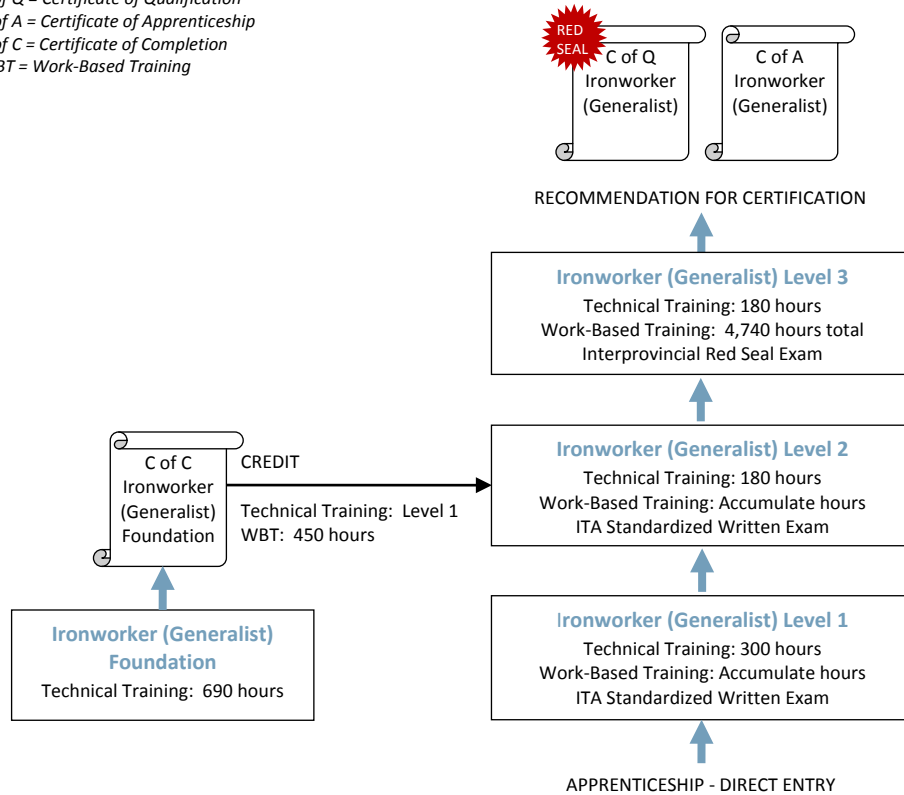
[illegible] of Q = Certificate of Qualification
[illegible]of A = Certificate of Apprenticeship
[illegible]of C = Certificate of Completion
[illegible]BT = Work-Based Training

RED SEAL

C of Q Ironworker (Generalist)

C of A Ironworker (Generalist)

RECOMMENDATION FOR CERTIFICATION

Ironworker (Generalist) Level 3
Technical Training: 180 hours
Work-Based Training: 4,740 hours total
Interprovincial Red Seal Exam

C of C Ironworker (Generalist) Foundation

CREDIT
Technical Training: Level 1
WBT: 450 hours

Ironworker (Generalist) Level 2
Technical Training: 180 hours
Work-Based Training: Accumulate hours
ITA Standardized Written Exam

Ironworker (Generalist) Foundation
Technical Training: 690 hours

Ironworker (Generalist) Level 1
Technical Training: 300 hours
Work-Based Training: Accumulate hours
ITA Standardized Written Exam

APPRENTICESHIP - DIRECT ENTRY